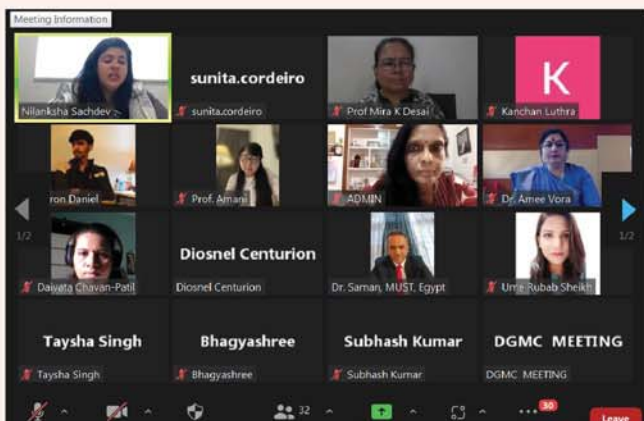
Meeting Information

Nilanksha Sachdev

sunita.cordeiro

sunita.cordeiro

Prof Mira K Desai

K

Kanchan Luthra

ron Daniel

Prof. Amani

ADMIN

Dr. Amee Vora

1/2

1/2

Daivata Chavan-Patil

Diosnel Centurion

Diosnel Centurion

Dr. Saman, MUST, Egypt

Umme Rubab Sheikh

Taysha Singh

Taysha Singh

Bhagyashree

Bhagyashree

Subhash Kumar

Subhash Kumar

DGMC MEETING

DGMC MEETING

32

30

Leave